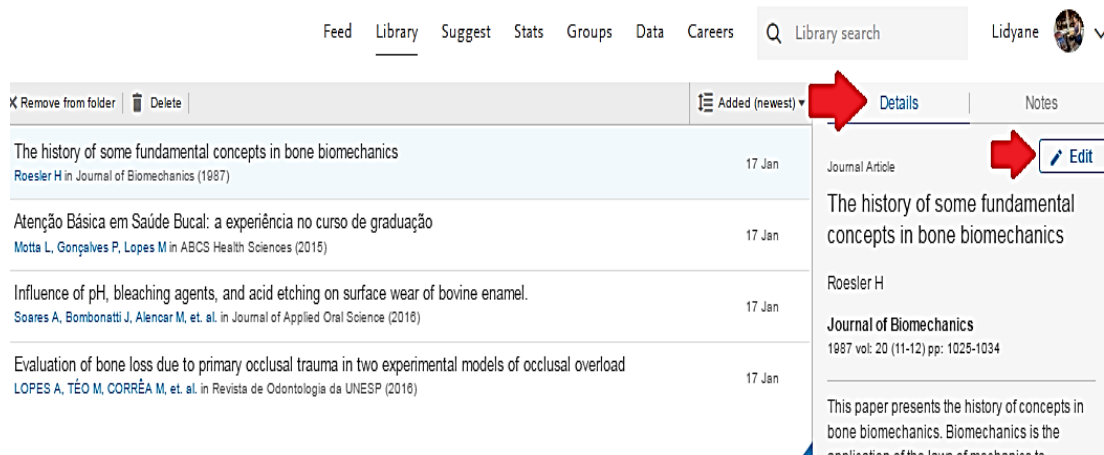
Feed Library Suggest Stats Groups Data Careers Library search Lidyane

Remove from folder | Delete | Added (newest) ▾

Details Notes

The history of some fundamental concepts in bone biomechanics
Roesler H in Journal of Biomechanics (1987)
17 Jan

Atenção Básica em Saúde Bucal: a experiência no curso de graduação
Motta L, Gonçalves P, Lopes M in ABCS Health Sciences (2015)
17 Jan

Influence of pH, bleaching agents, and acid etching on surface wear of bovine enamel.
Soares A, Bombonatti J, Alencar M, et. al. in Journal of Applied Oral Science (2016)
17 Jan

Evaluation of bone loss due to primary occlusal trauma in two experimental models of occlusal overload
LOPES A, TÉO M, CORRÊA M, et. al. in Revista de Odontologia da UNESP (2016)
17 Jan

Journal Article
Edit

The history of some fundamental concepts in bone biomechanics

Roesler H

Journal of Biomechanics
1987 vol: 20 (11-12) pp: 1025-1034

This paper presents the history of concepts in bone biomechanics. Biomechanics is the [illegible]